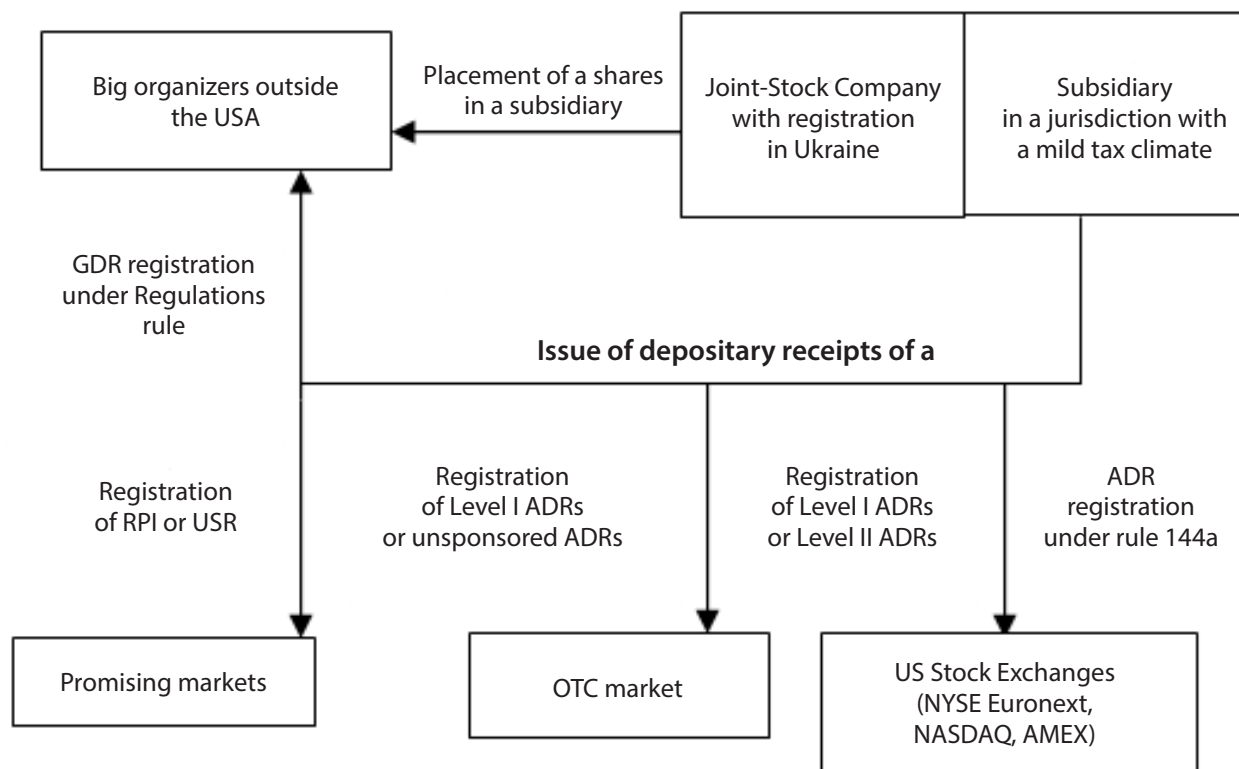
Big organizers outside the USA

Placement of a shares in a subsidiary

Joint-Stock Company with registration in Ukraine

Subsidiary in a jurisdiction with a mild tax climate

GDR registration under Regulations rule

Issue of depositary receipts of a

Registration of RPI or USR

Registration of Level I ADRs or unsponsored ADRs

Registration of Level I ADRs or Level II ADRs

ADR registration under rule 144a

Promising markets

OTC market

US Stock Exchanges (NYSE Euronext, NASDAQ, AMEX)